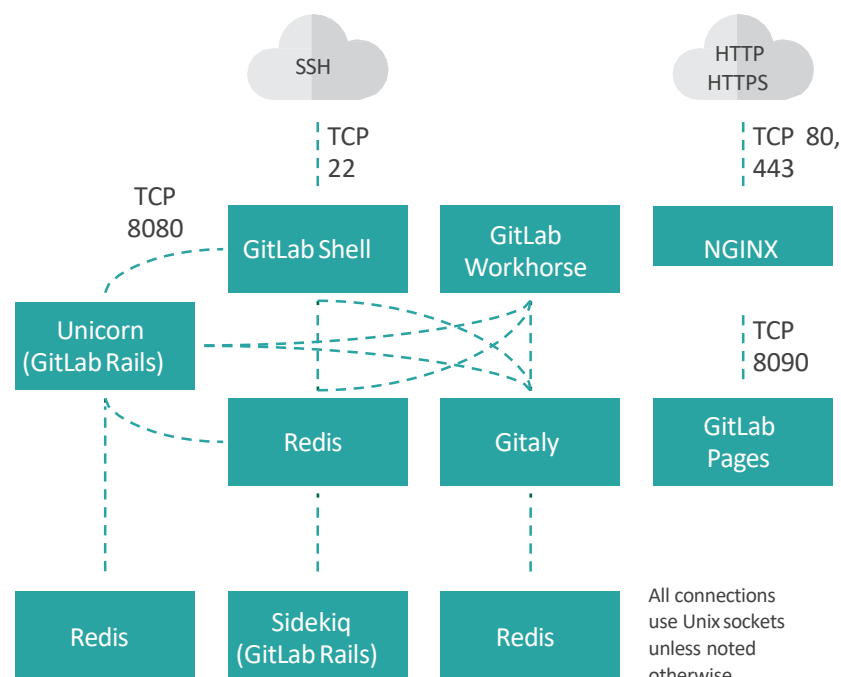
SSH

HTTP
HTTPS

TCP
22

TCP 80,
443

TCP
8080

GitLab Shell

GitLab
Workhorse

NGINX

Unicorn
(GitLab Rails)

TCP
8090

Redis

Gitaly

GitLab
Pages

Redis

Sidekiq
(GitLab Rails)

Redis

All connections use Unix sockets unless noted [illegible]